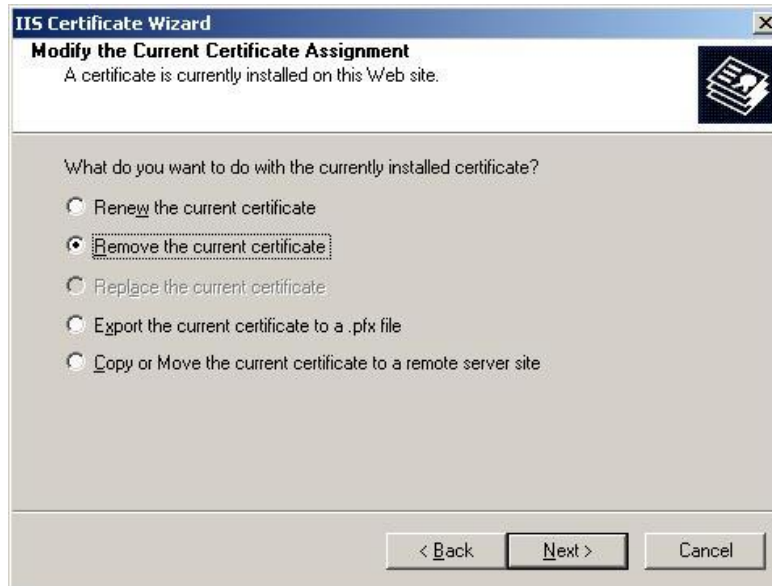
IIS Certificate Wizard

Modify the Current Certificate Assignment
A certificate is currently installed on this Web site.

What do you want to do with the currently installed certificate?

Renew the current certificate

Remove the current certificate

Replace the current certificate

Export the current certificate to a .pfx file

Copy or Move the current certificate to a remote server site

< Back
Next >
Cancel